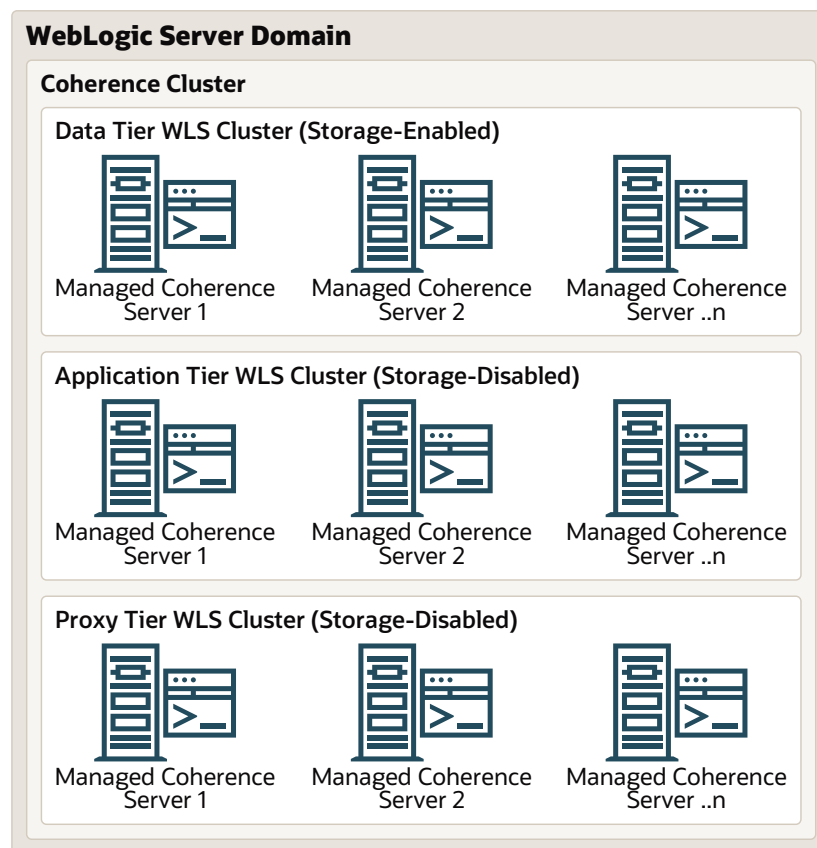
WebLogic Server Domain

Coherence Cluster

Data Tier WLS Cluster (Storage-Enabled)

Managed Coherence Server 1

Managed Coherence Server 2

Managed Coherence Server ..n

Application Tier WLS Cluster (Storage-Disabled)

Managed Coherence Server 1

Managed Coherence Server 2

Managed Coherence Server ..n

Proxy Tier WLS Cluster (Storage-Disabled)

Managed Coherence Server 1

Managed Coherence Server 2

Managed Coherence Server ..n